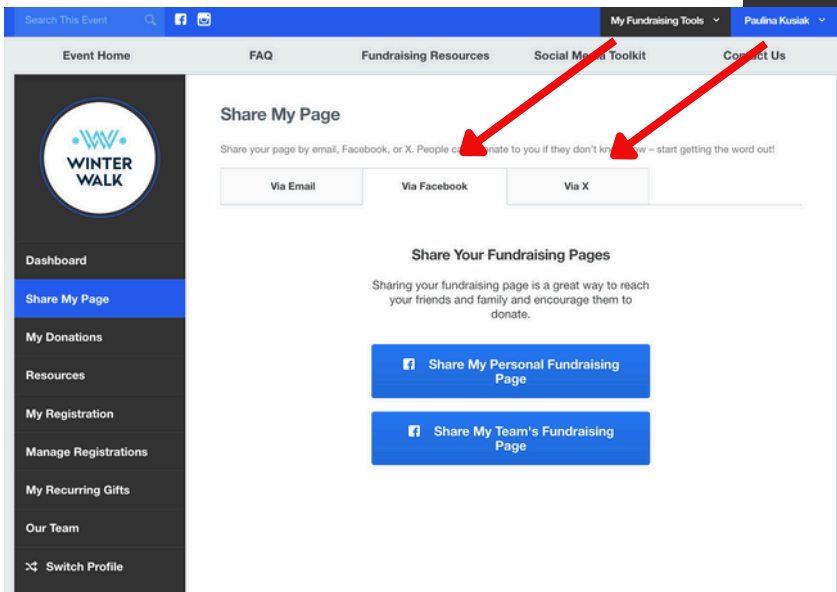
Search This Event

My Fundraising Tools

Paulina Kusiak

Event Home

FAQ

Fundraising Resources

Social Me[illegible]a Toolkit

Co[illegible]ct Us

WINTER WALK

Dashboard

Share My Page

My Donations

Resources

My Registration

Manage Registrations

My Recurring Gifts

Our Team

Switch Profile

Share My Page

Share your page by email, Facebook, or X. People ca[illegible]nate to you if they don't kn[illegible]w – start getting the word out!

Via Email

Via Facebook

Via X

Share Your Fundraising Pages

Sharing your fundraising page is a great way to reach your friends and family and encourage them to donate.

Share My Personal Fundraising Page

Share My Team's Fundraising Page